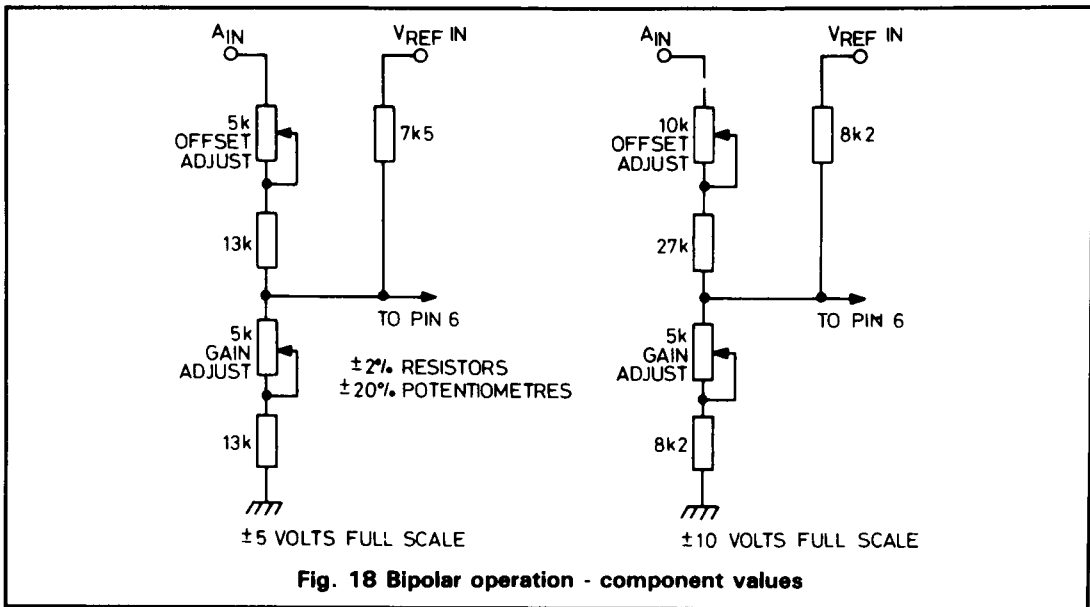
$A_{IN}$

$V_{REF}$ IN

5k OFFSET ADJUST

7k5

13k

TO PIN 6

5k GAIN ADJUST

±2% RESISTORS
±20% POTENTIOMETRES

13k

±5 VOLTS FULL SCALE

$A_{IN}$

$V_{REF}$ IN

10k OFFSET ADJUST

8k2

27k

TO PIN 6

5k GAIN ADJUST

8k2

±10 VOLTS FULL SCALE

Fig. 18 Bipolar operation - component values